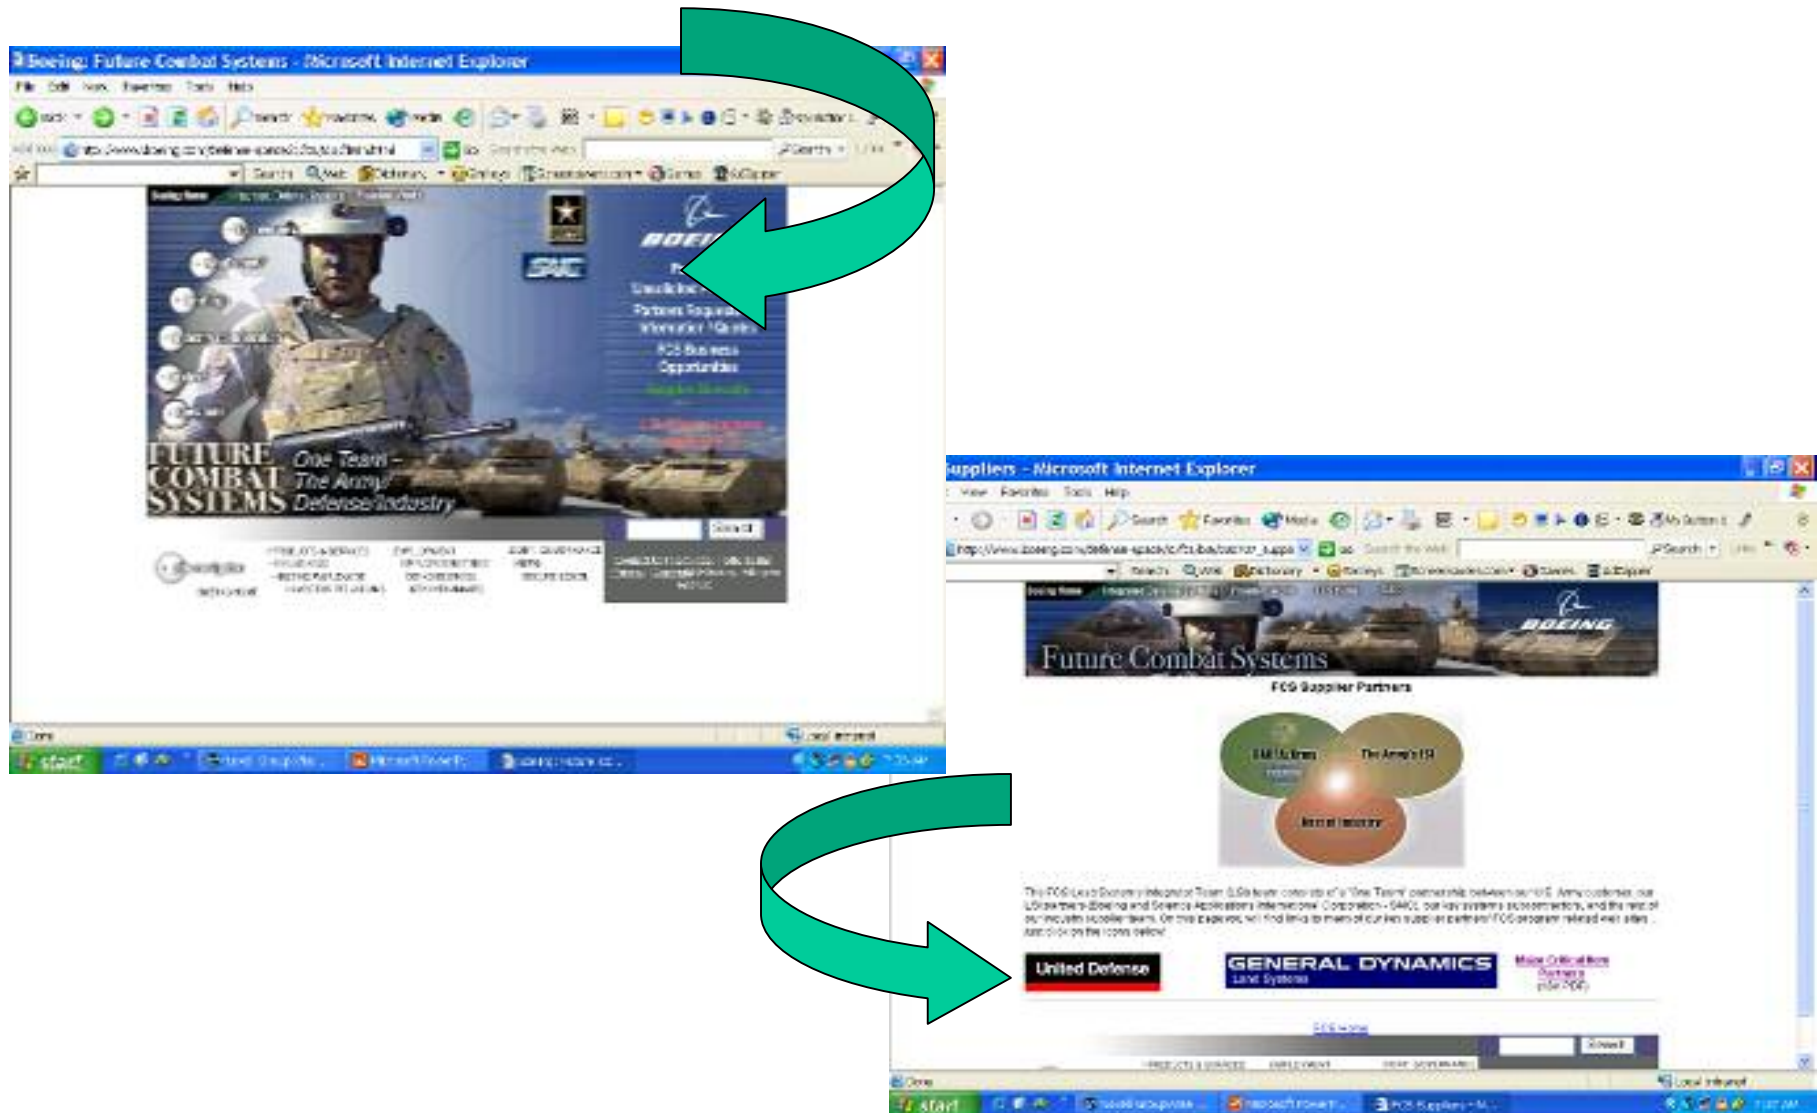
Boeing: Future Combat Systems - Microsoft Internet Explorer
File Edit View Favorites Tools Help
Back Search Favorites Media
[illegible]
BOEING
SAIC
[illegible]
Partners Requested Information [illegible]
FCS Business Opportunities
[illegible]
FUTURE COMBAT SYSTEMS One Team - The Army/ Defense/Industry
Search
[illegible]
Done
Local intranet
start

Suppliers - Microsoft Internet Explorer
View Favorites Tools Help
Search Favorites Media
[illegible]
BOEING
Future Combat Systems
FCS Supplier Partners
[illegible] The Army's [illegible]
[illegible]
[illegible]
United Defense
GENERAL DYNAMICS Land Systems
Major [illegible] Partners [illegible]
FCS Home
Search
Done
Local intranet
start